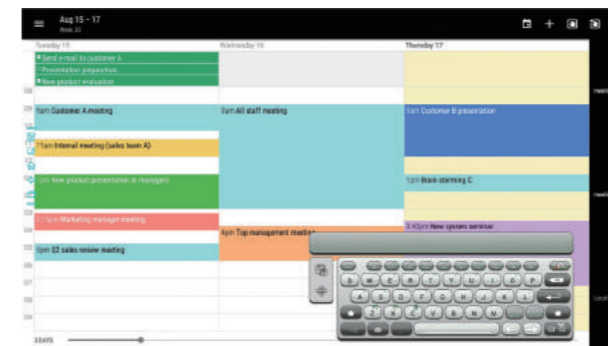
Aug 15 – 17
Week 33

Tuesday 15
Wednesday 16
Thursday 17

Send e-mail to customer A
Presentation preparation
New product evaluation

9am Customer A meeting
9am All staff meeting
9am Customer B presentation

11am Internal meeting (sales team A)

1pm New product presentation to managers
1pm Brain storming C

3:15pm Marketing manager meeting
3:45pm New system seminar

4pm Top management meeting

5pm Q2 sales review meeting

Q W E R T Y U I O P
A S D F G H J K L
Z X C V B N M

3 DAYS